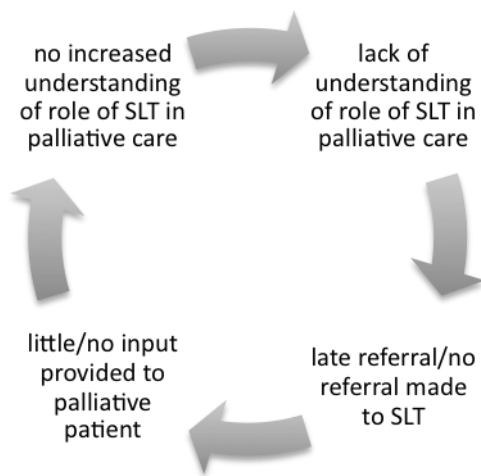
no increased understanding of role of SLT in palliative care

lack of understanding of role of SLT in palliative care

late referral/no referral made to SLT

little/no input provided to palliative patient